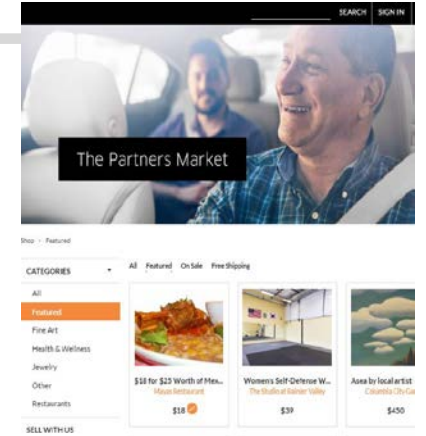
SEARCH SIGN IN

The Partners Market

Shop > Featured

CATEGORIES

All
Featured
Fine Art
Health & Wellness
Jewelry
Other
Restaurants

SELL WITH US

All Featured On Sale Free Shipping

$18 for $25 Worth of Mex...
Mayas Restaurant
$18

Womens Self-Defense W...
The Studio at Rainier Valley
$39

Aoea by local artist
Columbia City Ga...
$450